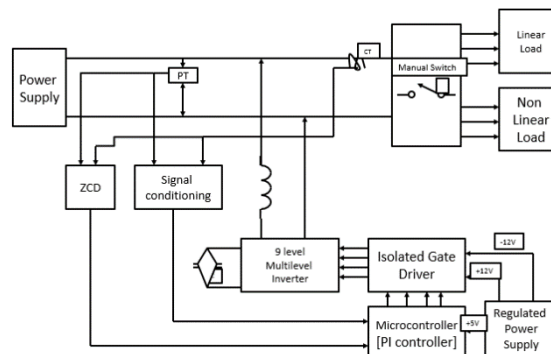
Power Supply

PT

CT

Manual Switch

Linear Load

Non Linear Load

ZCD

Signal conditioning

9 level Multilevel Inverter

Isolated Gate Driver

-12V

+12V

+5V

Microcontroller [PI controller]

Regulated Power Supply